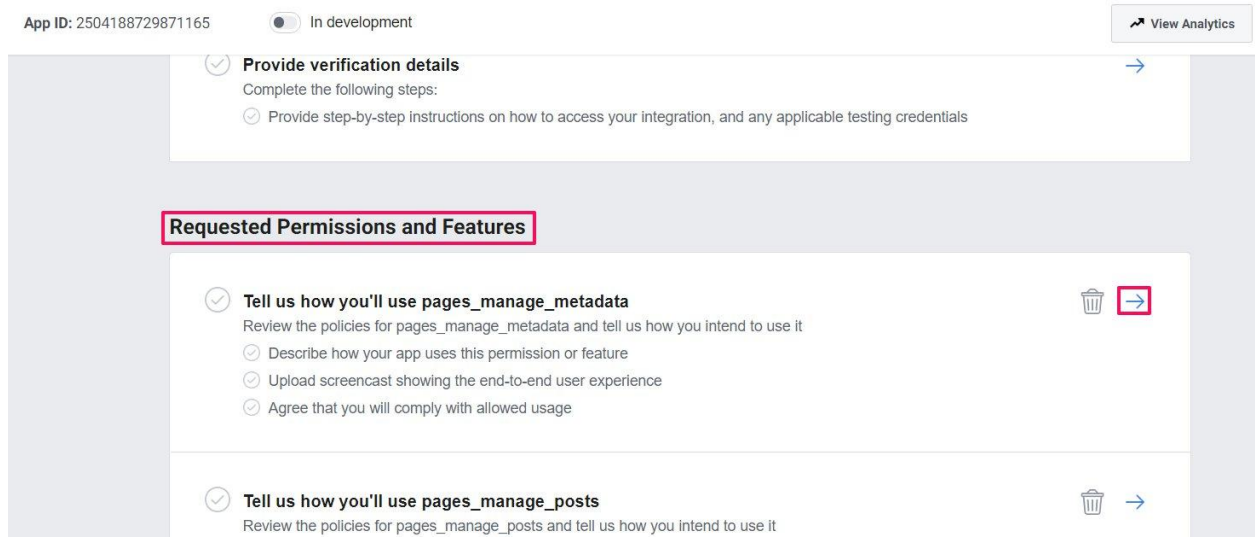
App ID: 2504188729871165

In development

View Analytics

Provide verification details

Complete the following steps:

Provide step-by-step instructions on how to access your integration, and any applicable testing credentials

Requested Permissions and Features

Tell us how you'll use pages_manage_metadata

Review the policies for pages_manage_metadata and tell us how you intend to use it

Describe how your app uses this permission or feature

Upload screencast showing the end-to-end user experience

Agree that you will comply with allowed usage

Tell us how you'll use pages_manage_posts

Review the policies for pages_manage_posts and tell us how you intend to use it